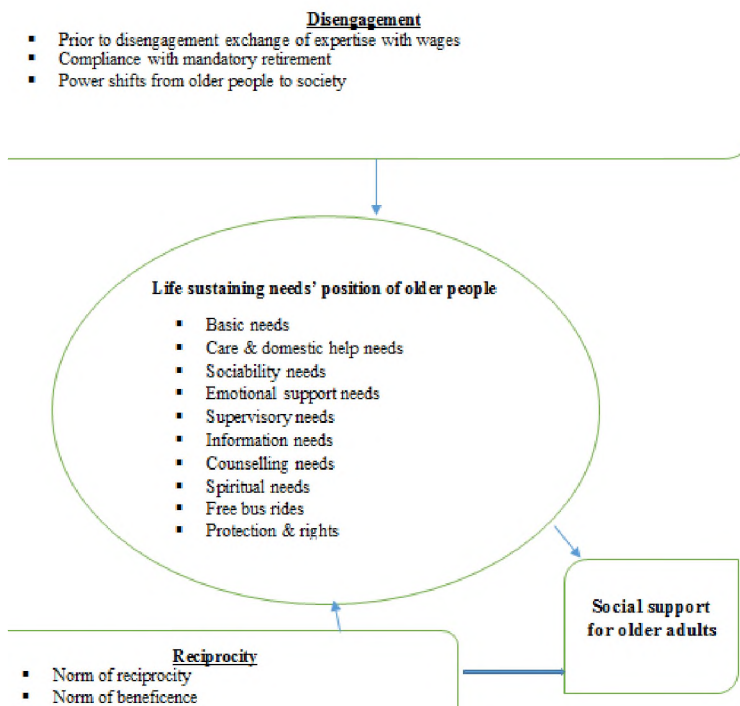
Disengagement

- Prior to disengagement exchange of expertise with wages
- Compliance with mandatory retirement
- Power shifts from older people to society

Life sustaining needs' position of older people

- Basic needs
- Care & domestic help needs
- Sociability needs
- Emotional support needs
- Supervisory needs
- Information needs
- Counselling needs
- Spiritual needs
- Free bus rides
- Protection & rights

Social support for older adults

Reciprocity

- Norm of reciprocity
- Norm of beneficence